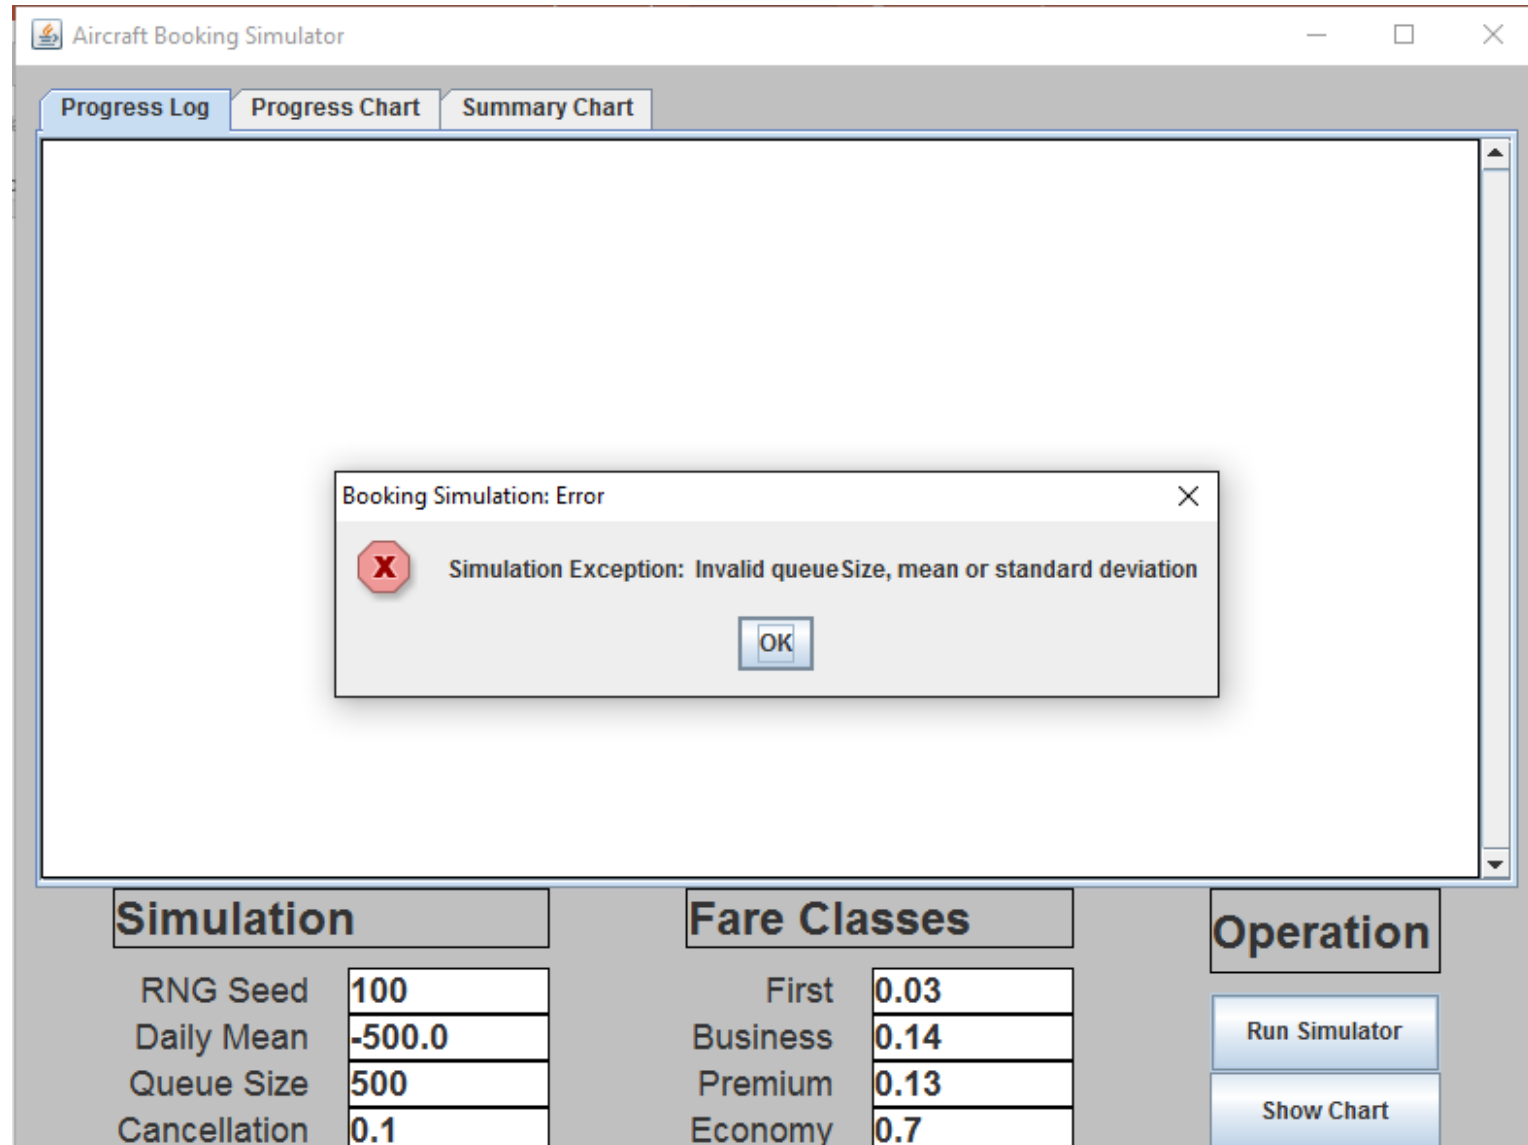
Aircraft Booking Simulator

Progress Log | Progress Chart | Summary Chart

Booking Simulation: Error

Simulation Exception: Invalid queueSize, mean or standard deviation

OK

Simulation

RNG Seed 100
Daily Mean -500.0
Queue Size 500
Cancellation 0.1

Fare Classes

First 0.03
Business 0.14
Premium 0.13
Economy 0.7

Operation

Run Simulator

Show Chart